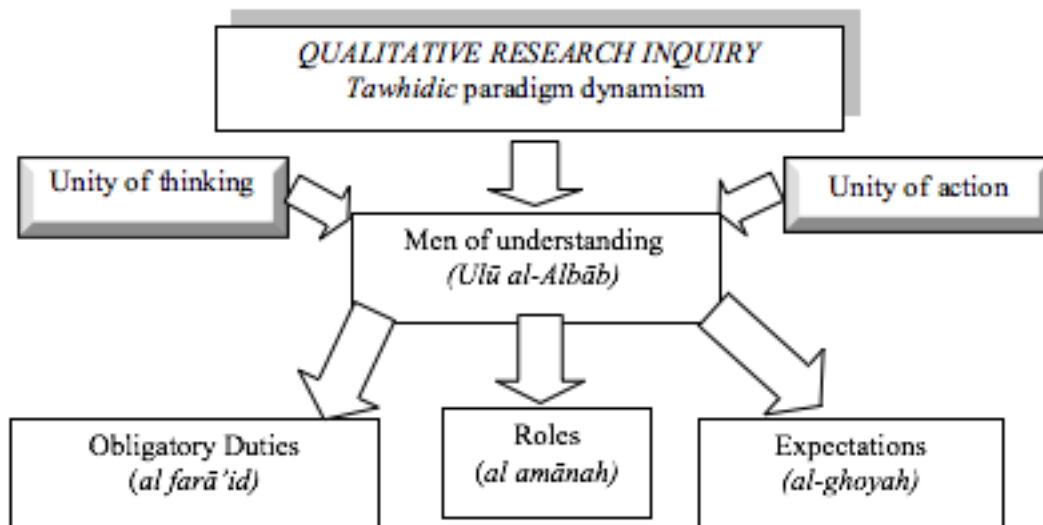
QUALITATIVE RESEARCH INQUIRY
Tawhidic paradigm dynamism

Unity of thinking

Unity of action

Men of understanding
(Ulū al-Albāb)

Obligatory Duties
(al farā'id)

Roles
(al amānah)

Expectations
(al-ghoyah)